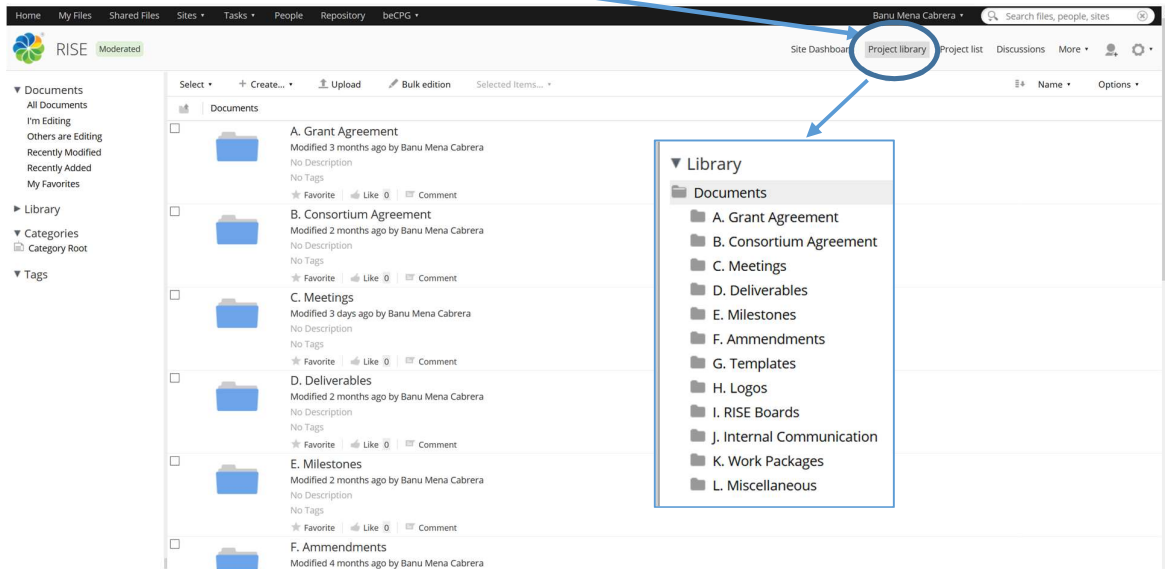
Home My Files Shared Files Sites ▾ Tasks ▾ People Repository beCPG ▾ Banu Mena Cabrera ▾ Search files, people, sites

RISE Moderated

Site Dashboard Project library Project list Discussions More ▾

▼ Documents
All Documents
I'm Editing
Others are Editing
Recently Modified
Recently Added
My Favorites

► Library

▼ Categories
Category Root

▼ Tags

Select ▾ + Create... ▾ Upload Bulk edition Selected Items... ▾ Name ▾ Options ▾

Documents

A. Grant Agreement
Modified 3 months ago by Banu Mena Cabrera
No Description
No Tags
Favorite | Like 0 | Comment

B. Consortium Agreement
Modified 2 months ago by Banu Mena Cabrera
No Description
No Tags
Favorite | Like 0 | Comment

C. Meetings
Modified 3 days ago by Banu Mena Cabrera
No Description
No Tags
Favorite | Like 0 | Comment

D. Deliverables
Modified 2 months ago by Banu Mena Cabrera
No Description
No Tags
Favorite | Like 0 | Comment

E. Milestones
Modified 2 months ago by Banu Mena Cabrera
No Description
No Tags
Favorite | Like 0 | Comment

F. Ammendments
Modified 4 months ago by Banu Mena Cabrera

▼ Library
Documents
A. Grant Agreement
B. Consortium Agreement
C. Meetings
D. Deliverables
E. Milestones
F. Ammendments
G. Templates
H. Logos
I. RISE Boards
J. Internal Communication
K. Work Packages
L. Miscellaneous